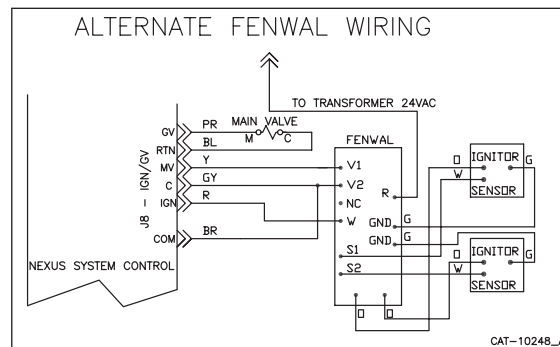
ALTERNATE FENWAL WIRING

TO TRANSFORMER 24VAC

MAIN VALVE
M
C

J8 - IGN/GV
GV
RTN
MV
C
IGN
COM

PR
BL
Y
GY
R
BR

NEXUS SYSTEM CONTROL

FENWAL
V1
V2
NC
W
R
GND
GND
S1
S2

O
W
IGNITOR
G
SENSOR

G
G

IGNITOR
G
W
SENSOR

O
O

CAT-10248_